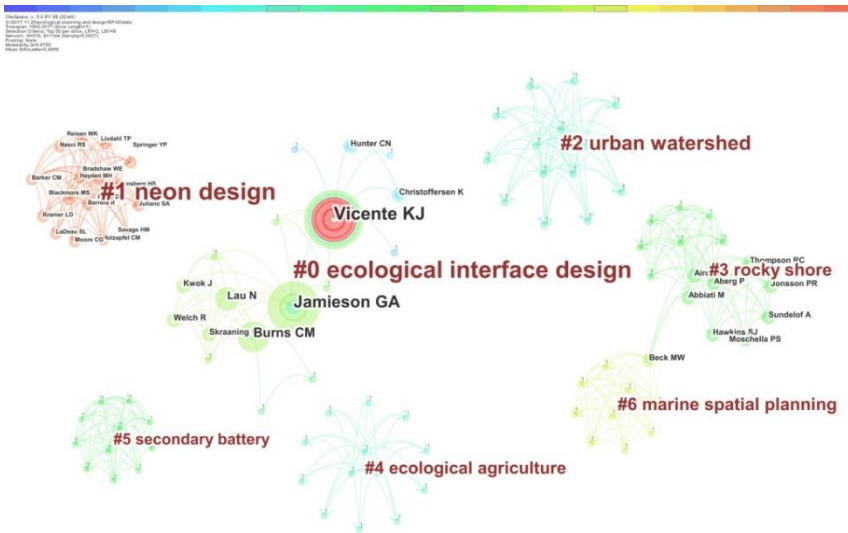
CiteSpace, v. 5.0.R1 SE (32-bit)
© 2017
Timespan: 1992-2017 (Slice Length=1)
Selection Criteria: Top 50 per slice, LRF=2, LBY=8
Network: N=915, E=1144 (Density=0.0027)
Pruning: None
Modularity Q=0.9750
Mean Silhouette=0.8959

#2 urban watershed

Reisen WK
Livdahl TP
Nasci RS
Springer YP
Bradshaw WE
Barker CM
Hayden MH
Blackmore MS
Barrera R
Juliano SA
Kramer LD
Savage HM
LaDeau SL
Holzapfel CM
Moore CG
#1 neon design

Hunter CN
Christoffersen K
Vicente KJ

#0 ecological interface design

Thompson RC
#3 rocky shore
Aberg P
Jonsson PR
Abbiati M
Sundelof A
Hawkins SJ
Moschella PS

Kwok J
Lau N
Jamieson GA
Welch R
Skraaning
Burns CM

Beck MW
#6 marine spatial planning

#5 secondary battery

#4 ecological agriculture